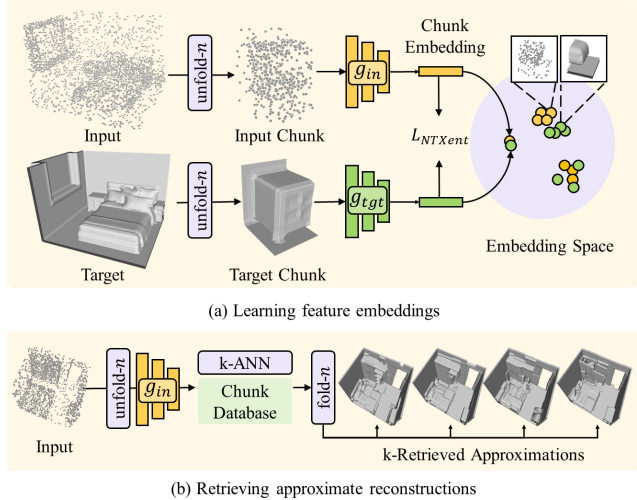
unfold-$n$

Input

Input Chunk

$g_{in}$

Chunk Embedding

$L_{NTXent}$

unfold-$n$

Target

Target Chunk

$g_{tgt}$

Embedding Space

(a) Learning feature embeddings

Input

unfold-$n$

$g_{in}$

k-ANN

Chunk Database

fold-$n$

k-Retrieved Approximations

(b) Retrieving approximate reconstructions